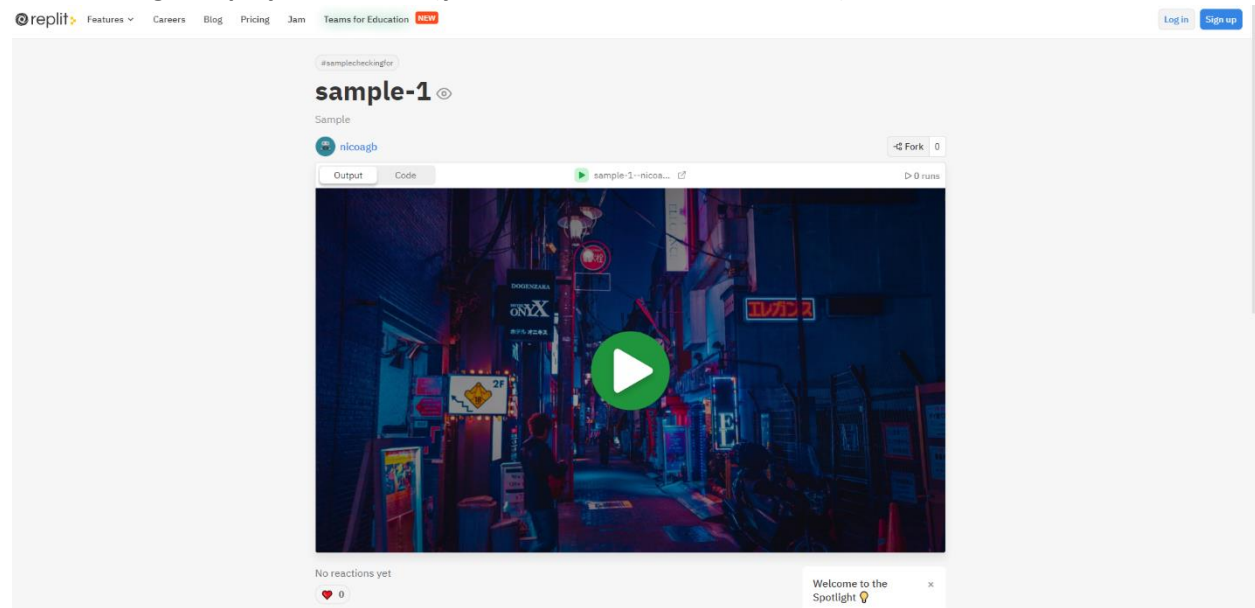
replit Features Careers Blog Pricing Jam Teams for Education NEW

Log in Sign up

#samplecheckingfor

sample-1

Sample

nicoagb

Fork 0

Output Code

sample-1--nicoa...

0 runs

DOGENZAKA

ONYX

エレガンス

2F

E

No reactions yet

0

Welcome to the Spotlight

×